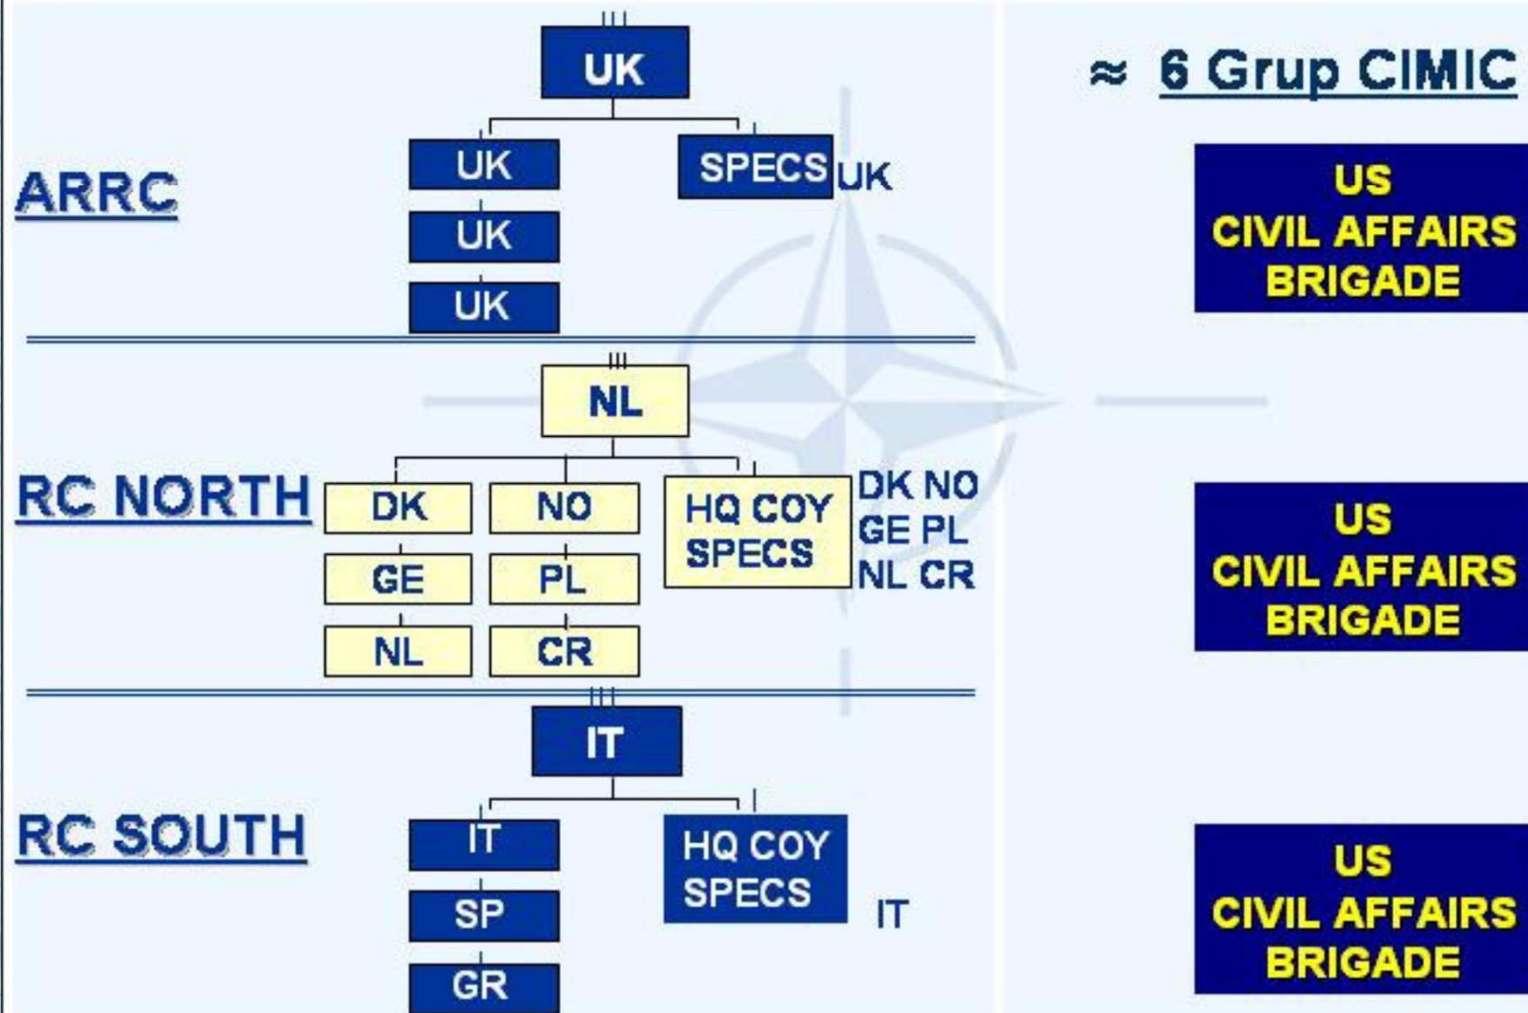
UK

UK

SPECS UK

ARRC

UK

UK

$\approx$ 6 Grup CIMIC

US CIVIL AFFAIRS BRIGADE

NL

RC NORTH

DK

NO

HQ COY SPECS

DK NO GE PL NL CR

GE

PL

NL

CR

US CIVIL AFFAIRS BRIGADE

IT

RC SOUTH

IT

HQ COY SPECS

IT

SP

GR

US CIVIL AFFAIRS BRIGADE